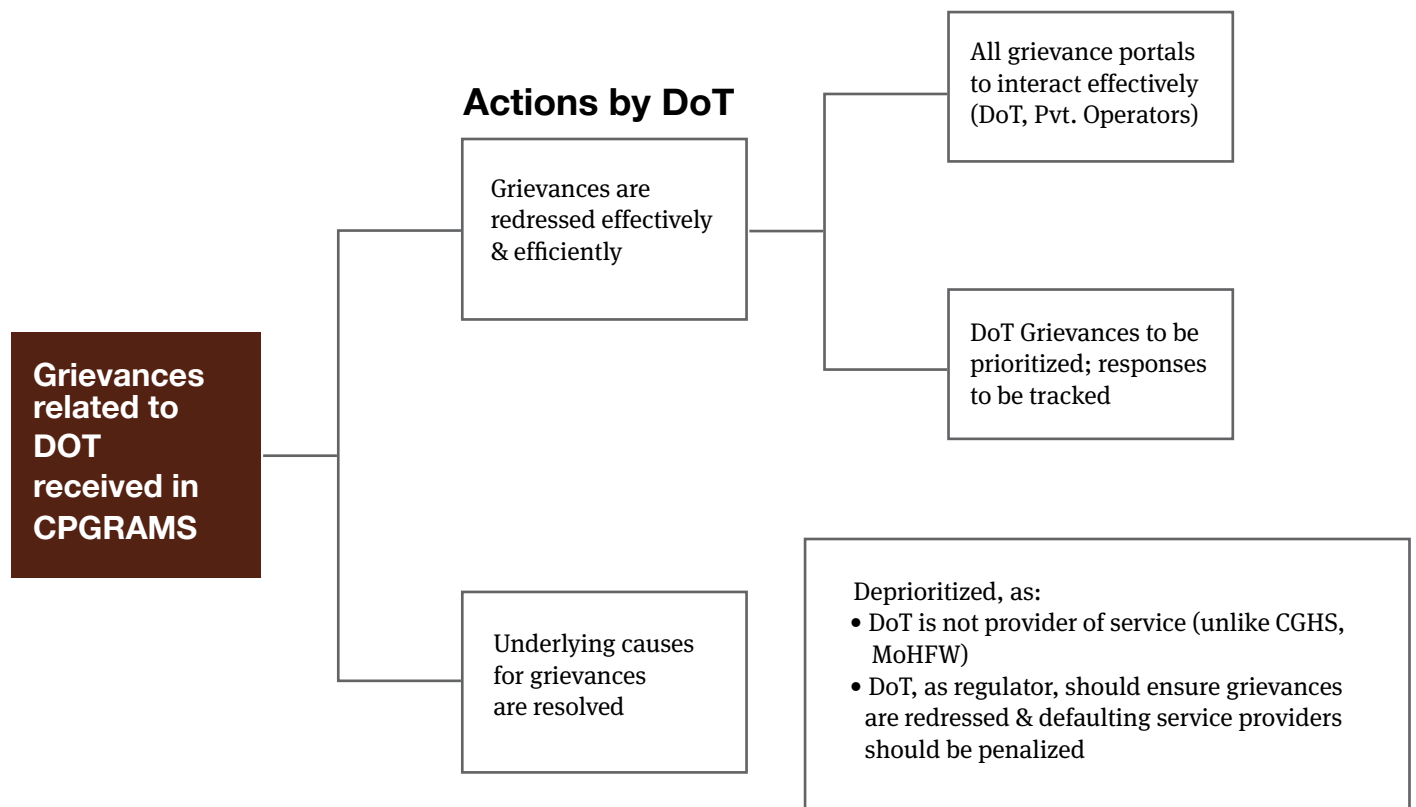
Grievances related to DOT received in CPGRAMS

Actions by DoT

Grievances are redressed effectively & efficiently

All grievance portals to interact effectively (DoT, Pvt. Operators)

DoT Grievances to be prioritized; responses to be tracked

Underlying causes for grievances are resolved

Deprioritized, as:
• DoT is not provider of service (unlike CGHS, MoHFW)
• DoT, as regulator, should ensure grievances are redressed & defaulting service providers should be penalized